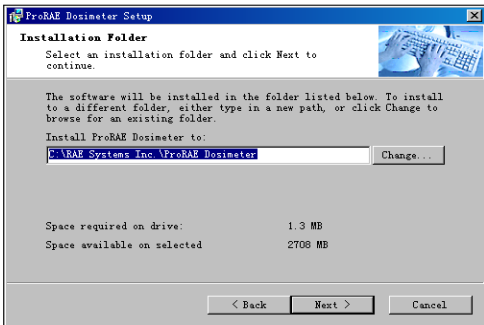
ProRAE Dosimeter Setup

Installation Folder
Select an installation folder and click Next to continue.

The software will be installed in the folder listed below. To install to a different folder, either type in a new path, or click Change to browse for an existing folder.

Install ProRAE Dosimeter to:
C:\RAE Systems Inc.\ProRAE Dosimeter
Change...

Space required on drive: 1.3 MB
Space available on selected 2708 MB

< Back
Next >
Cancel